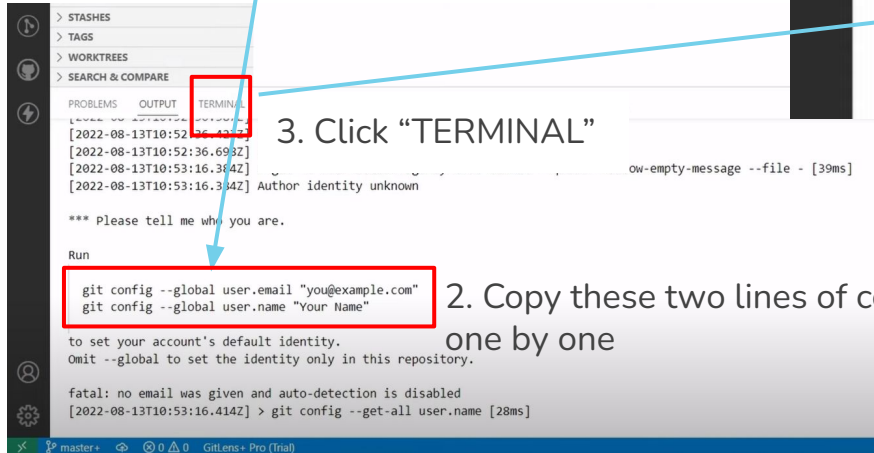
> STASHES
> TAGS
> WORKTREES
> SEARCH & COMPARE

PROBLEMS OUTPUT TERMINAL

3. Click “TERMINAL”

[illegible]
[2022-08-13T10:52:36.4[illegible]
[2022-08-13T10:52:36.693Z]
[2022-08-13T10:53:16.384Z] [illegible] ow-empty-message --file - [39ms]
[2022-08-13T10:53:16.384Z] Author identity unknown

*** Please tell me who you are.

Run

git config --global user.email "you@example.com"
git config --global user.name "Your Name"

2. Copy these two lines of c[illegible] one by one

to set your account's default identity.
Omit --global to set the identity only in this repository.

fatal: no email was given and auto-detection is disabled
[2022-08-13T10:53:16.414Z] > git config --get-all user.name [28ms]

master+ ⊗ 0 ⚠ 0 GitLens+ Pro (Trial)